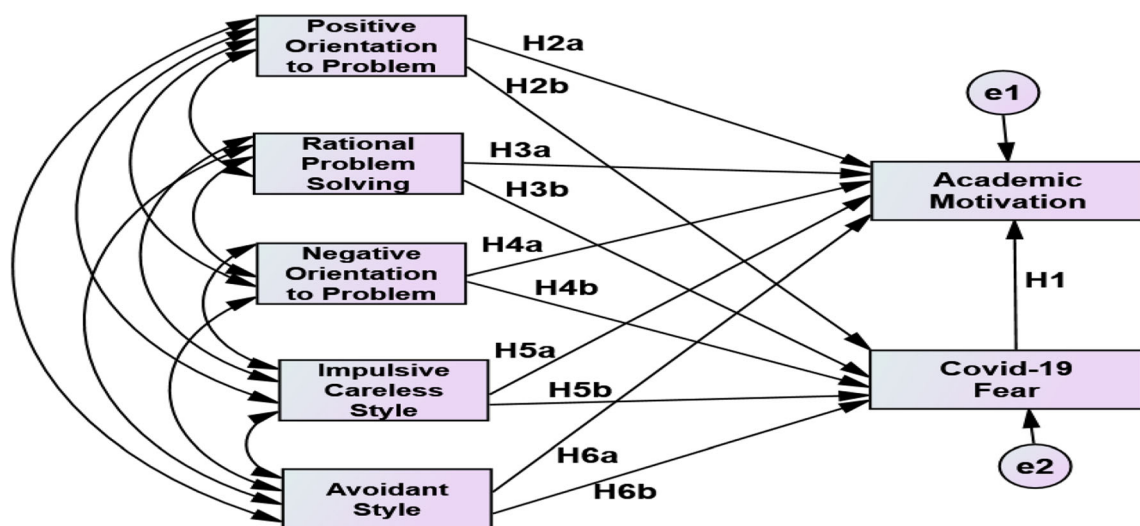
Positive Orientation to Problem

H2a

H2b

e1

Rational Problem Solving

H3a

H3b

Academic Motivation

Negative Orientation to Problem

H4a

H4b

H1

Impulsive Careless Style

H5a

H5b

Covid-19 Fear

Avoidant Style

H6a

H6b

e2